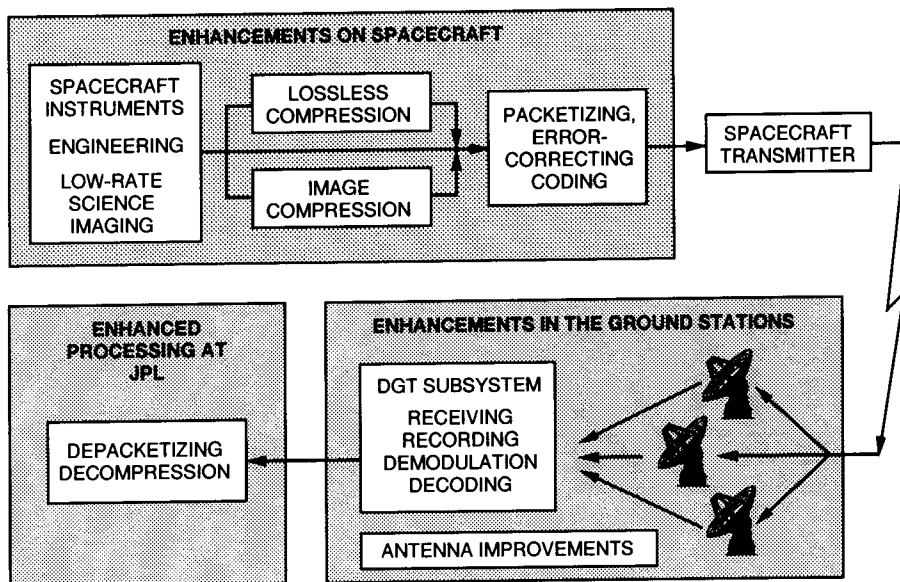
ENHANCEMENTS ON SPACECRAFT

SPACECRAFT INSTRUMENTS

ENGINEERING

LOW-RATE SCIENCE IMAGING

LOSSLESS COMPRESSION

IMAGE COMPRESSION

PACKETIZING, ERROR-CORRECTING CODING

SPACECRAFT TRANSMITTER

ENHANCED PROCESSING AT JPL

DEPACKETIZING DECOMPRESSION

ENHANCEMENTS IN THE GROUND STATIONS

DGT SUBSYSTEM

RECEIVING RECORDING DEMODULATION DECODING

ANTENNA IMPROVEMENTS